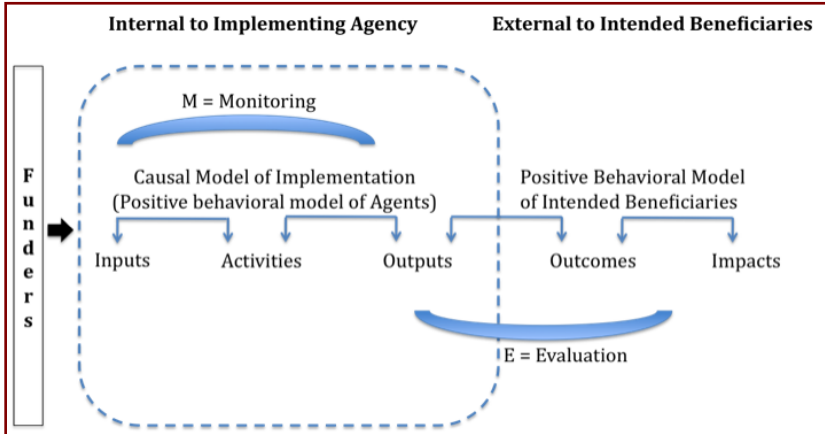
Internal to Implementing Agency

External to Intended Beneficiaries

Funders

M = Monitoring

Causal Model of Implementation (Positive behavioral model of Agents)

Positive Behavioral Model of Intended Beneficiaries

Inputs

Activities

Outputs

Outcomes

Impacts

E = Evaluation